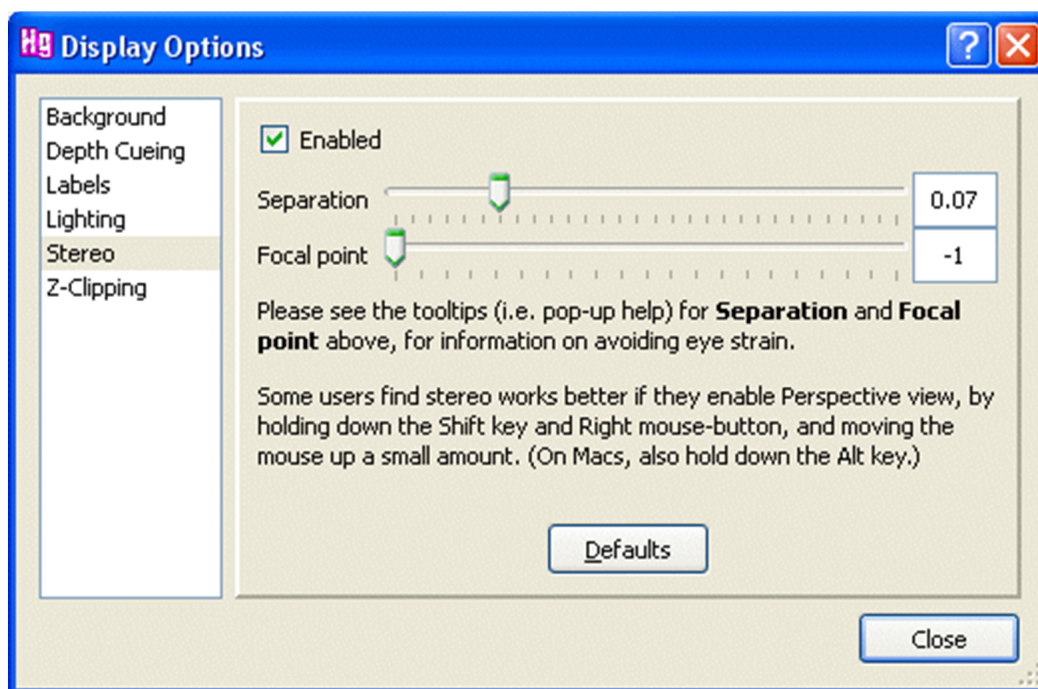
Hg Display Options

?

Background
Depth Cueing
Labels
Lighting
Stereo
Z-Clipping

Enabled

Separation 0.07

Focal point -1

Please see the tooltips (i.e. pop-up help) for **Separation** and **Focal point** above, for information on avoiding eye strain.

Some users find stereo works better if they enable Perspective view, by holding down the Shift key and Right mouse-button, and moving the mouse up a small amount. (On Macs, also hold down the Alt key.)

Defaults

Close